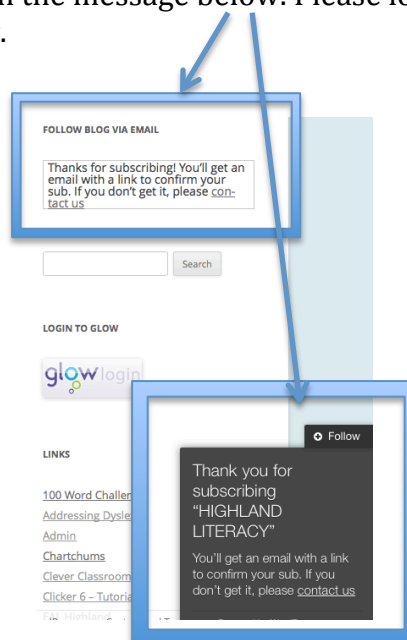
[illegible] the message below. Please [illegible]

FOLLOW BLOG VIA EMAIL

Thanks for subscribing! You'll get an email with a link to confirm your sub. If you don't get it, please contact us

Search

LOGIN TO GLOW

glow login

LINKS

100 Word Challen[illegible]
Addressing Dysle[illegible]
Admin
Chartchums
Clever Classroom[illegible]
Clicker 6 – Tutori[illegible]
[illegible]

Follow

Thank you for subscribing "HIGHLAND LITERACY"

You'll get an email with a link to confirm your sub. If you don't get it, please contact us